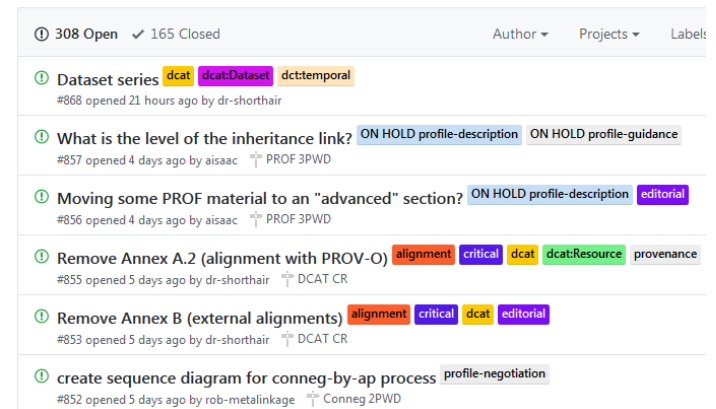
308 Open ✓ 165 Closed

Author ▾ Projects ▾ Labels

Dataset series dcat dcat:Dataset dct:temporal
#868 opened 21 hours ago by dr-shorthair

What is the level of the inheritance link? ON HOLD profile-description ON HOLD profile-guidance
#857 opened 4 days ago by aisaac PROF 3PWD

Moving some PROF material to an "advanced" section? ON HOLD profile-description editorial
#856 opened 4 days ago by aisaac PROF 3PWD

Remove Annex A.2 (alignment with PROV-O) alignment critical dcat dcat:Resource provenance
#855 opened 5 days ago by dr-shorthair DCAT CR

Remove Annex B (external alignments) alignment critical dcat editorial
#853 opened 5 days ago by dr-shorthair DCAT CR

create sequence diagram for conneg-by-ap process profile-negotiation
#852 opened 5 days ago by rob-metalinkage Conneg 2PWD